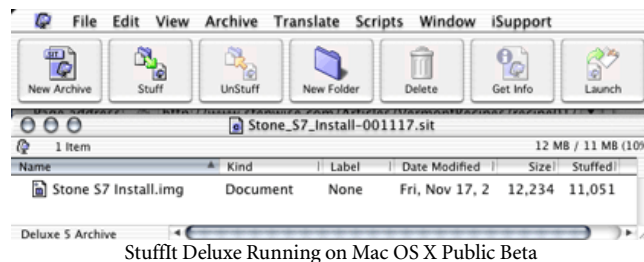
File Edit View Archive Translate Scripts Window iSupport

New Archive Stuff UnStuff New Folder Delete Get Info Launch

Stone_S7_Install-001117.sit

1 Item

12 MB / 11 MB (10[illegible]

| Name | Kind | Label | Date Modified | Size | Stuffed |
|---|---|---|---|---|---|
| Stone S7 Install.img | Document | None | Fri, Nov 17, 2 | 12,234 | 11,051 |

Deluxe 5 Archive

StuffIt Deluxe Running on Mac OS X Public Beta